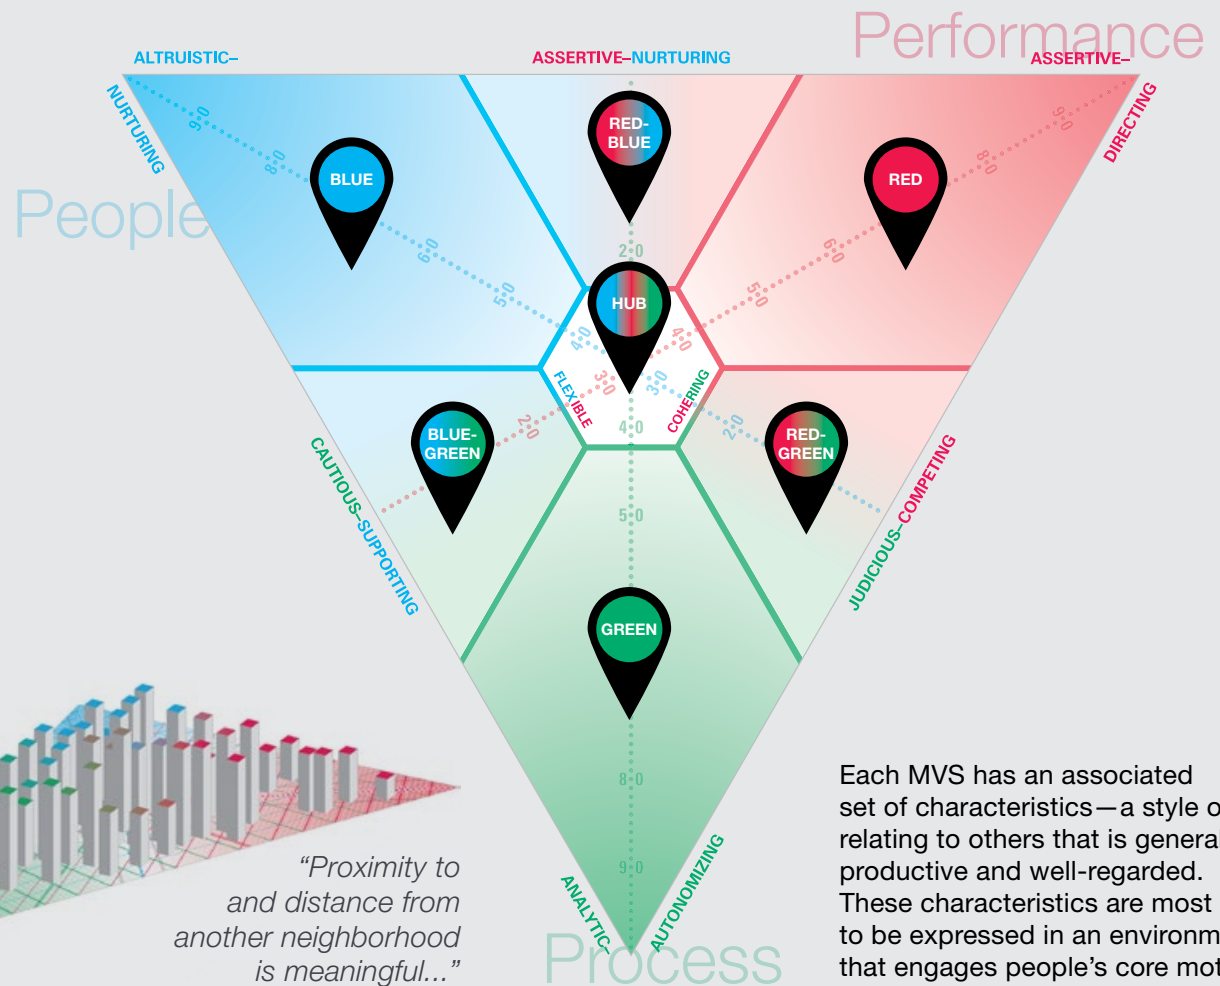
Performance

ALTRUISTIC–

ASSERTIVE–NURTURING

ASSERTIVE–

NURTURING

DIRECTING

People

9.0

8.0

6.0

5.0

4.0

3.0

2.0

BLUE

RED-BLUE

RED

HUB

FLEXIBLE

COHERING

BLUE-GREEN

RED-GREEN

CAUTIOUS–SUPPORTING

JUDICIOUS–COMPETING

GREEN

ANALYTIC–

AUTONOMIZING

Process

“Proximity to and distance from another neighborhood is meaningful...”

Each MVS has an associated set of characteristics—a style o relating to others that is genera productive and well-regarded. These characteristics are most to be expressed in an environm that engages people’s core mot